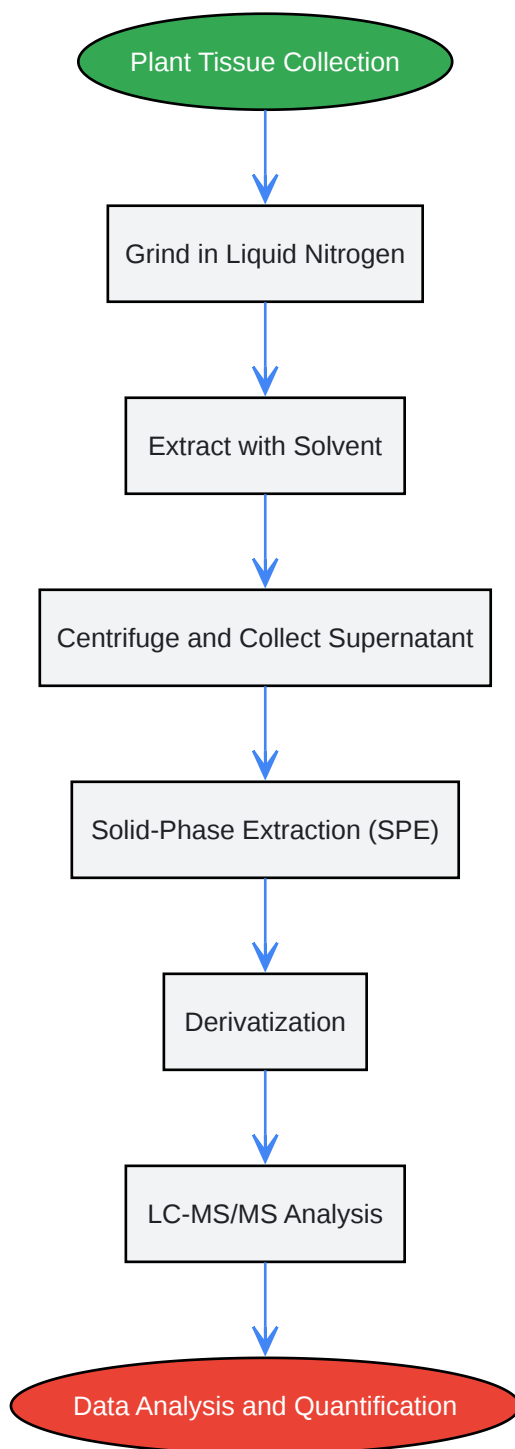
Plant Tissue Collection

Grind in Liquid Nitrogen

Extract with Solvent

Centrifuge and Collect Supernatant

Solid-Phase Extraction (SPE)

Derivatization

LC-MS/MS Analysis

Data Analysis and Quantification